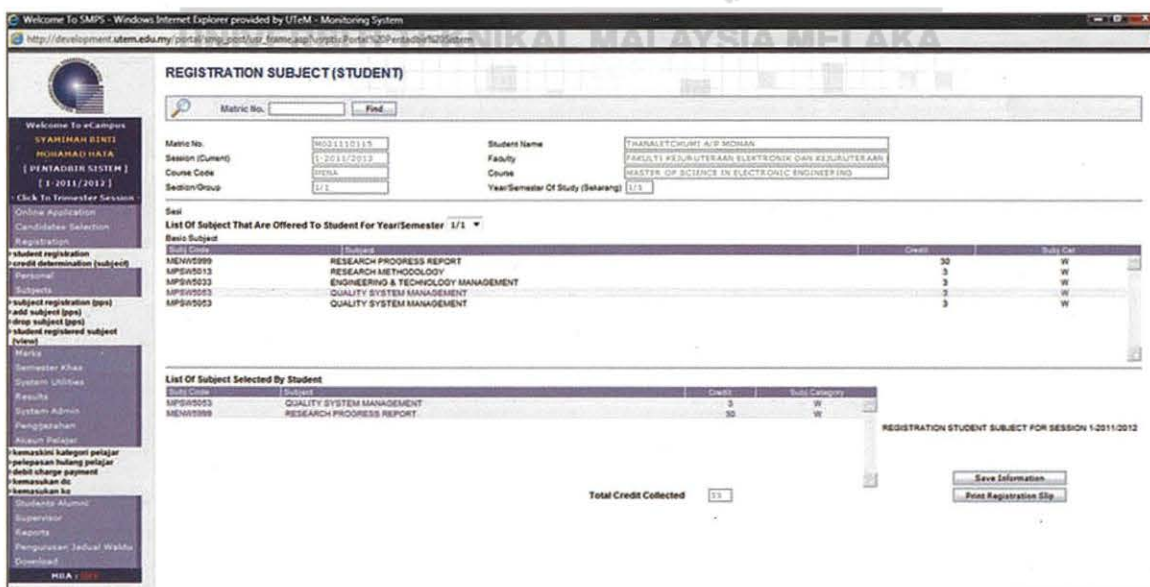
Welcome To SMPS - Windows Internet Explorer provided by UTeM - Monitoring System

http://development.utem.edu.my/portal/smp_pont/usr_frame.asp?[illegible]Portal%20Pentadbir%20Sistem

NIKAL MALAYSIA MELAKA

Welcome To eCampus
SYAMIMAH BINTI MOHAMAD HATA
[ PENTADBIR SISTEM ]
[ 1-2011/2012 ]
Click To Trimester Session
Online Application
Candidates Selection
Registration
student registration
credit determination (subject)
Personal
Subjects
subject registration (pps)
add subject (pps)
drop subject (pps)
student registered subject (view)
Marks
Semester Khas
System Utilities
Results
System Admin
Penggabungan
Akaun Pelajar
kemaskini kategori pelajar
pelepasan hulang pelajar
debit charge payment
kemasukan dc
kemasukan kc
Students Alumni
Supervisor
Reports
Pengurusan Jadual Waktu
Download
MIA : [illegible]

REGISTRATION SUBJECT (STUDENT)

Matric No. Find

Matric No. M021110115
Session (Current) 1-2011/2012
Course Code MENA
Section/Group 1/1
Student Name THANALETCHUMI A/P MOHAN
Faculty FAKULTI KEJURUTERAAN ELEKTRONIK DAN KEJURUTERAAN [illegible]
Course MASTER OF SCIENCE IN ELECTRONIC ENGINEERING
Year/Semester Of Study (Sekarang) 1/1

Sesi
List Of Subject That Are Offered To Student For Year/Semester 1/1
Basic Subject

| Subj Code | Subject | Credit | Subj Cat |
|---|---|---|---|
| MENW5999 | RESEARCH PROGRESS REPORT | 30 | W |
| MPSW5013 | RESEARCH METHODOLOGY | 3 | W |
| MPSW5033 | ENGINEERING & TECHNOLOGY MANAGEMENT | 3 | W |
| MPSW5053 | QUALITY SYSTEM MANAGEMENT | 3 | W |
| MPSW5053 | QUALITY SYSTEM MANAGEMENT | 3 | W |

List Of Subject Selected By Student

| Subj Code | Subject | Credit | Subj Category |
|---|---|---|---|
| MPSW5053 | QUALITY SYSTEM MANAGEMENT | 3 | W |
| MENW5999 | RESEARCH PROGRESS REPORT | 30 | W |

REGISTRATION STUDENT SUBJECT FOR SESSION 1-2011/2012

Total Credit Collected 33

Save Information
Print Registration Slip